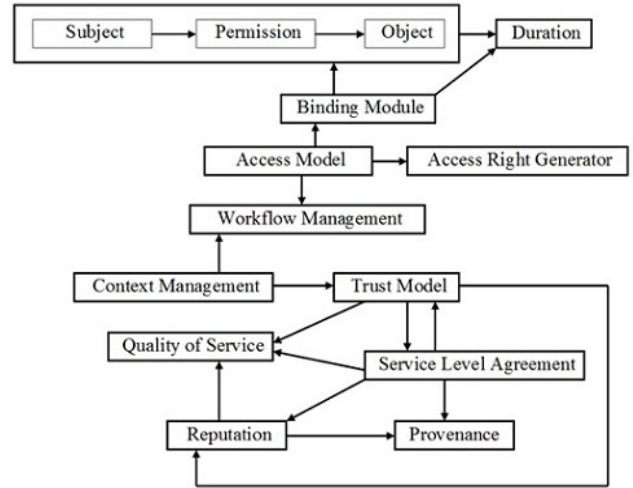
Subject
Permission
Object
Duration
Binding Module
Access Model
Access Right Generator
Workflow Management
Context Management
Trust Model
Quality of Service
Service Level Agreement
Reputation
Provenance